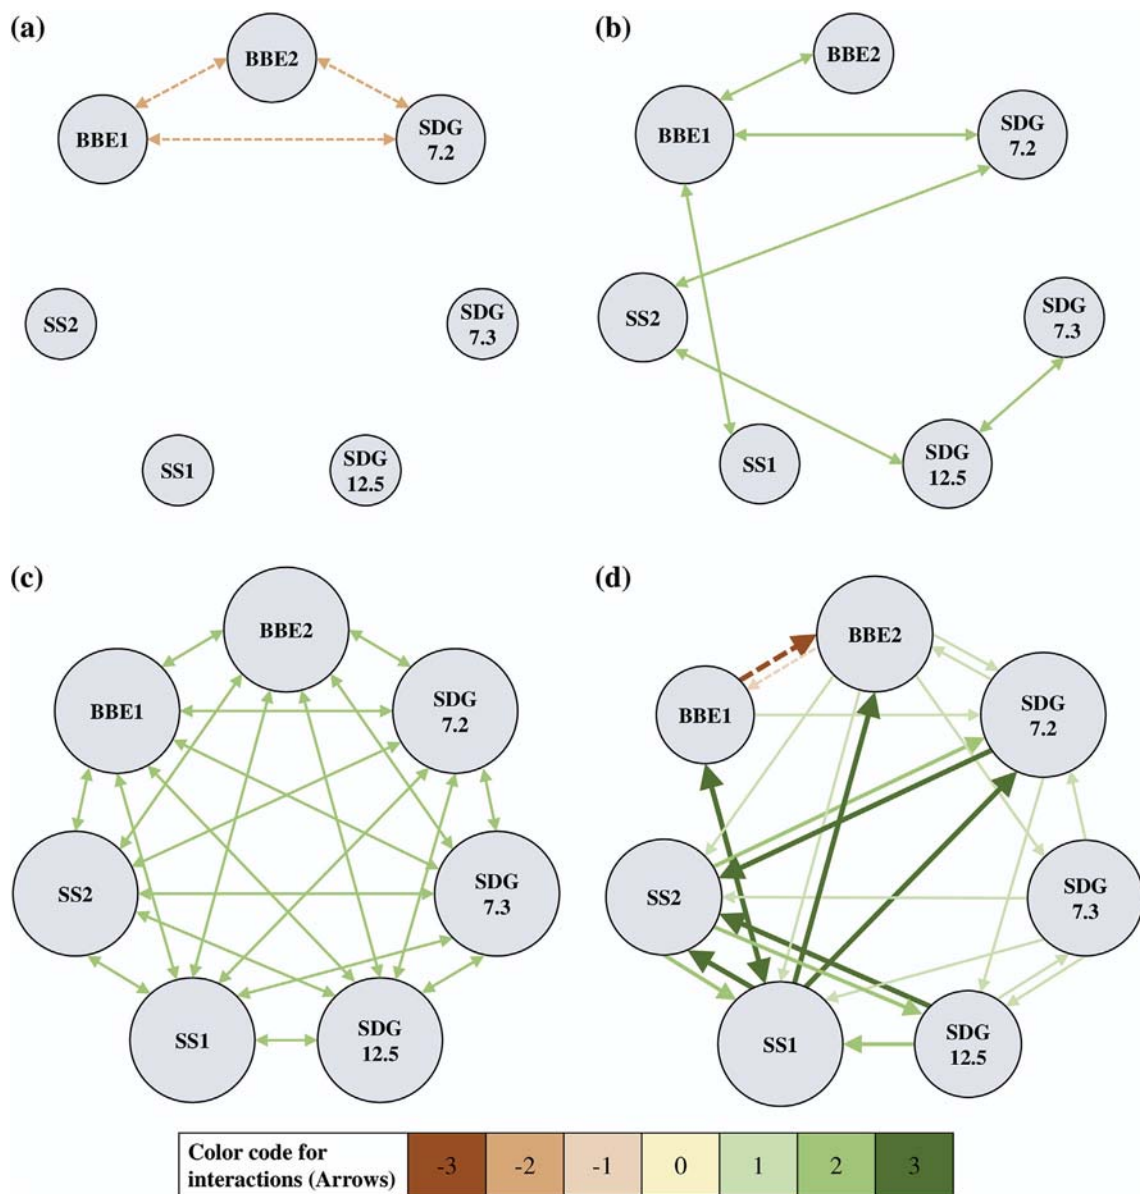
(a)

BBE2

BBE1

SDG 7.2

SS2

SDG 7.3

SS1

SDG 12.5

(b)

BBE2

BBE1

SDG 7.2

SS2

SDG 7.3

SS1

SDG 12.5

(c)

BBE2

BBE1

SDG 7.2

SS2

SDG 7.3

SS1

SDG 12.5

(d)

BBE2

BBE1

SDG 7.2

SS2

SDG 7.3

SS1

SDG 12.5

| Color code for interactions (Arrows) | -3 | -2 | -1 | 0 | 1 | 2 | 3 |
|---|---|---|---|---|---|---|---|